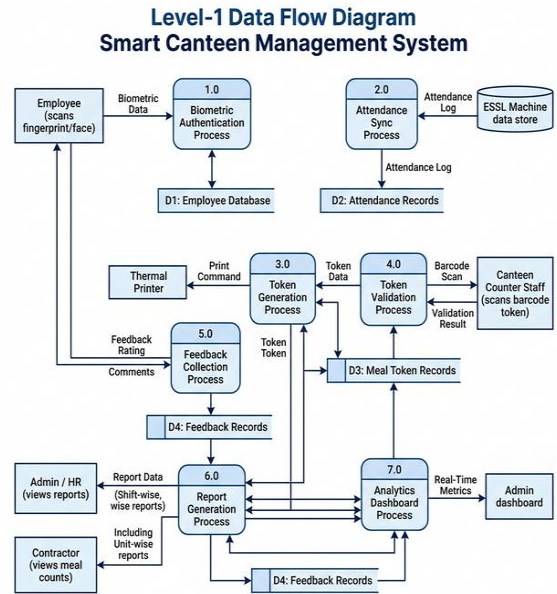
Level-1 Data Flow Diagram
Smart Canteen Management System

Employee (scans fingerprint/face)

Biometric Data

1.0
Biometric Authentication Process

D1: Employee Database

2.0
Attendance Sync Process

Attendance Log

ESSL Machine data store

Attendance Log

D2: Attendance Records

Thermal Printer

Print Command

3.0
Token Generation Process

Token Data

4.0
Token Validation Process

Barcode Scan

Validation Result

Canteen Counter Staff (scans barcode token)

Feedback Rating

Comments

5.0
Feedback Collection Process

Token Token

D3: Meal Token Records

D4: Feedback Records

Admin / HR (views reports)

Report Data

(Shift-wise, wise reports)

6.0
Report Generation Process

Including Unit-wise reports

Contractor (views meal counts)

7.0
Analytics Dashboard Process

Real-Time Metrics

Admin dashboard

D4: Feedback Records